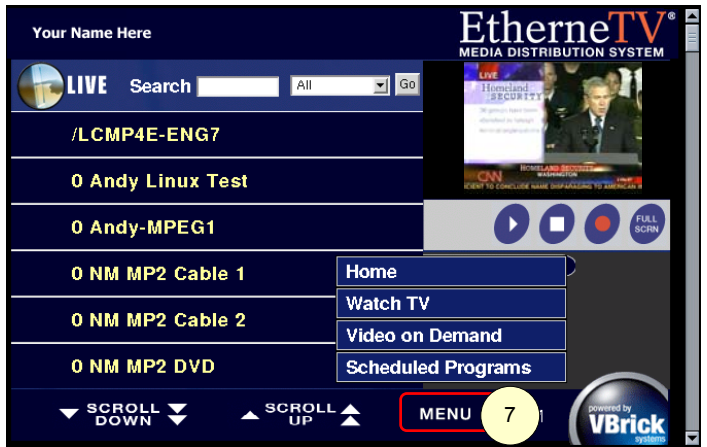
Your Name Here

EtherneTV®
MEDIA DISTRIBUTION SYSTEM

LIVE Search All Go

LIVE
Homeland SECURITY
HOMELAND SECURITY WASHINGTON
CNN
ICIENT TO CONCLUDE NAME DISPARAGING TO AMERICAN

FULL SCRN

/LCMP4E-ENG7

0 Andy Linux Test

0 Andy-MPEG1

0 NM MP2 Cable 1

0 NM MP2 Cable 2

0 NM MP2 DVD

Home
Watch TV
Video on Demand
Scheduled Programs

SCROLL DOWN

SCROLL UP

MENU

7

1

powered by VBrick systems